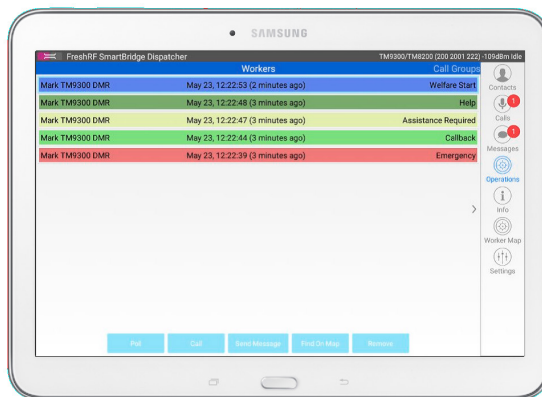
SAMSUNG

FreshRF SmartBridge Dispatcher

TM9300/TM8200 (200 2001 222) -109dBm Idle

Workers

Call Groups

| | | |
|---|---|---|
| Mark TM9300 DMR | May 23, 12:22:53 (2 minutes ago) | Welfare Start |
| Mark TM9300 DMR | May 23, 12:22:48 (3 minutes ago) | Help |
| Mark TM9300 DMR | May 23, 12:22:47 (3 minutes ago) | Assistance Required |
| Mark TM9300 DMR | May 23, 12:22:44 (3 minutes ago) | Callback |
| Mark TM9300 DMR | May 23, 12:22:39 (3 minutes ago) | Emergency |

Contacts

1

Calls

1

Messages

Operations

Info

Worker Map

Settings

Poll

Call

Send Message

Find On Map

Remove